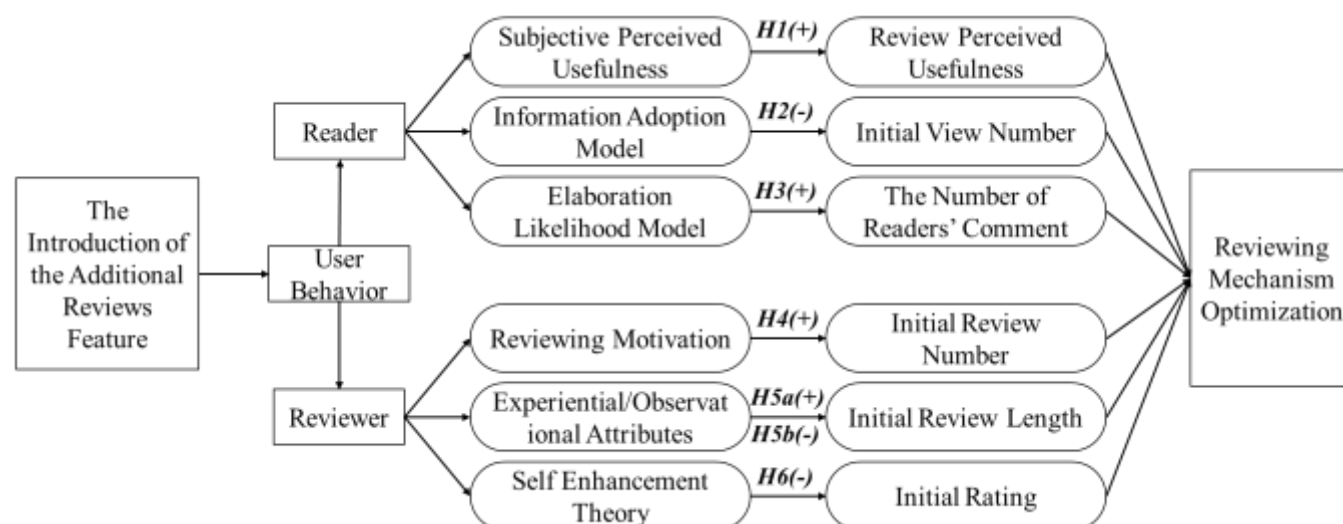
The Introduction of the Additional Reviews Feature

User Behavior

Reader

Reviewer

Subjective Perceived Usefulness

H1(+)

Review Perceived Usefulness

Information Adoption Model

H2(-)

Initial View Number

Elaboration Likelihood Model

H3(+)

The Number of Readers' Comment

Reviewing Motivation

H4(+)

Initial Review Number

Experiential/Observational Attributes

H5a(+)

H5b(-)

Initial Review Length

Self Enhancement Theory

H6(-)

Initial Rating

Reviewing Mechanism Optimization